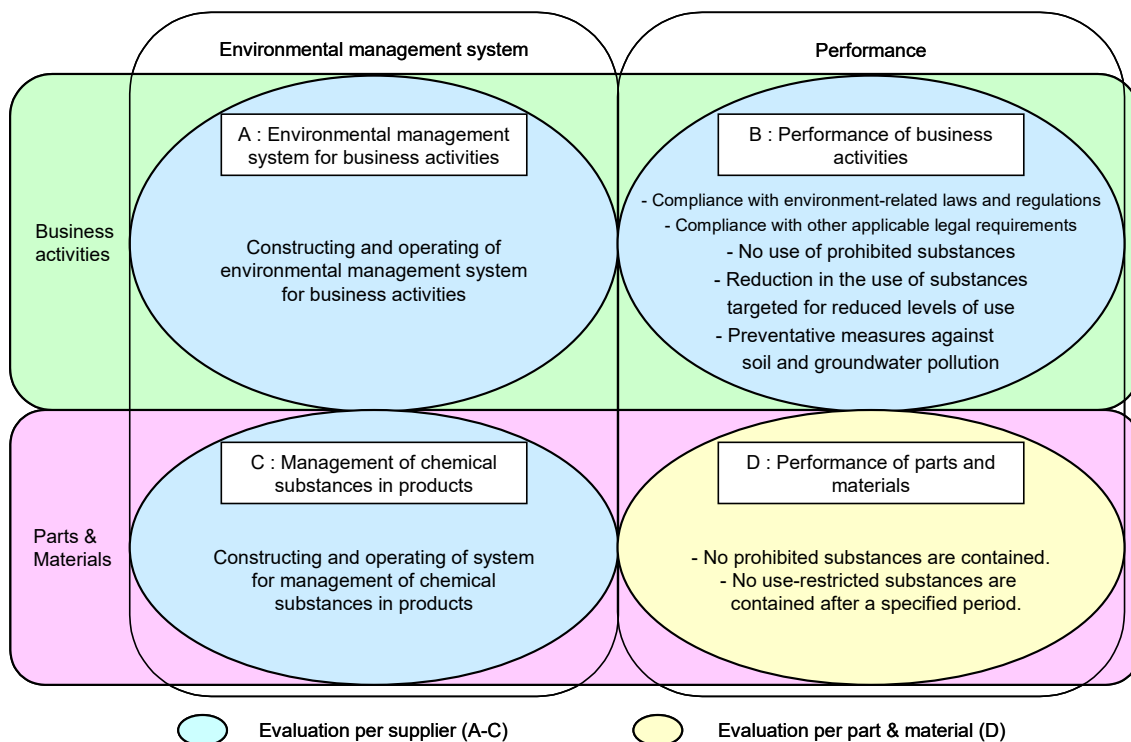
Environmental management system

Performance

Business activities

A : Environmental management system for business activities

Constructing and operating of environmental management system for business activities

B : Performance of business activities

- Compliance with environment-related laws and regulations
- Compliance with other applicable legal requirements
- No use of prohibited substances
- Reduction in the use of substances targeted for reduced levels of use
- Preventative measures against soil and groundwater pollution

Parts & Materials

C : Management of chemical substances in products

Constructing and operating of system for management of chemical substances in products

D : Performance of parts and materials

- No prohibited substances are contained.
- No use-restricted substances are contained after a specified period.

Evaluation per supplier (A-C)

Evaluation per part & material (D)